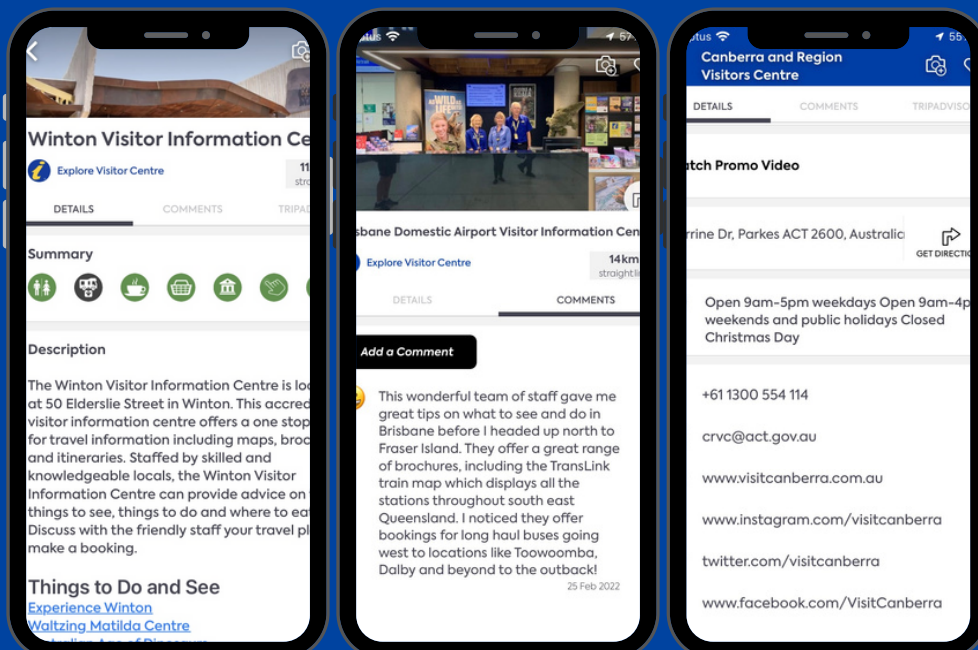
Winton Visitor Information Ce

Explore Visitor Centre

11 stra

DETAILS COMMENTS TRIPAD

Summary

Description

The Winton Visitor Information Centre is lo at 50 Elderslie Street in Winton. This accre visitor information centre offers a one stop for travel information including maps, broc and itineraries. Staffed by skilled and knowledgeable locals, the Winton Visitor Information Centre can provide advice on things to see, things to do and where to eat Discuss with the friendly staff your travel pl make a booking.

Things to Do and See

Experience Winton

Waltzing Matilda Centre

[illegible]

itus 57

isbane Domestic Airport Visitor Information Cen

Explore Visitor Centre

14km straight

DETAILS COMMENTS

Add a Comment

This wonderful team of staff gave me great tips on what to see and do in Brisbane before I headed up north to Fraser Island. They offer a great range of brochures, including the TransLink train map which displays all the stations throughout south east Queensland. I noticed they offer bookings for long haul buses going west to locations like Toowoomba, Dalby and beyond to the outback!

25 Feb 2022

itus 55

Canberra and Region Visitors Centre

DETAILS COMMENTS TRIPADVISO

atch Promo Video

rrine Dr, Parkes ACT 2600, Australic

GET DIRECTIO

Open 9am-5pm weekdays Open 9am-4p weekends and public holidays Closed Christmas Day

+61 1300 554 114

crvc@act.gov.au

www.visitcanberra.com.au

www.instagram.com/visitcanberra

twitter.com/visitcanberra

www.facebook.com/VisitCanberra